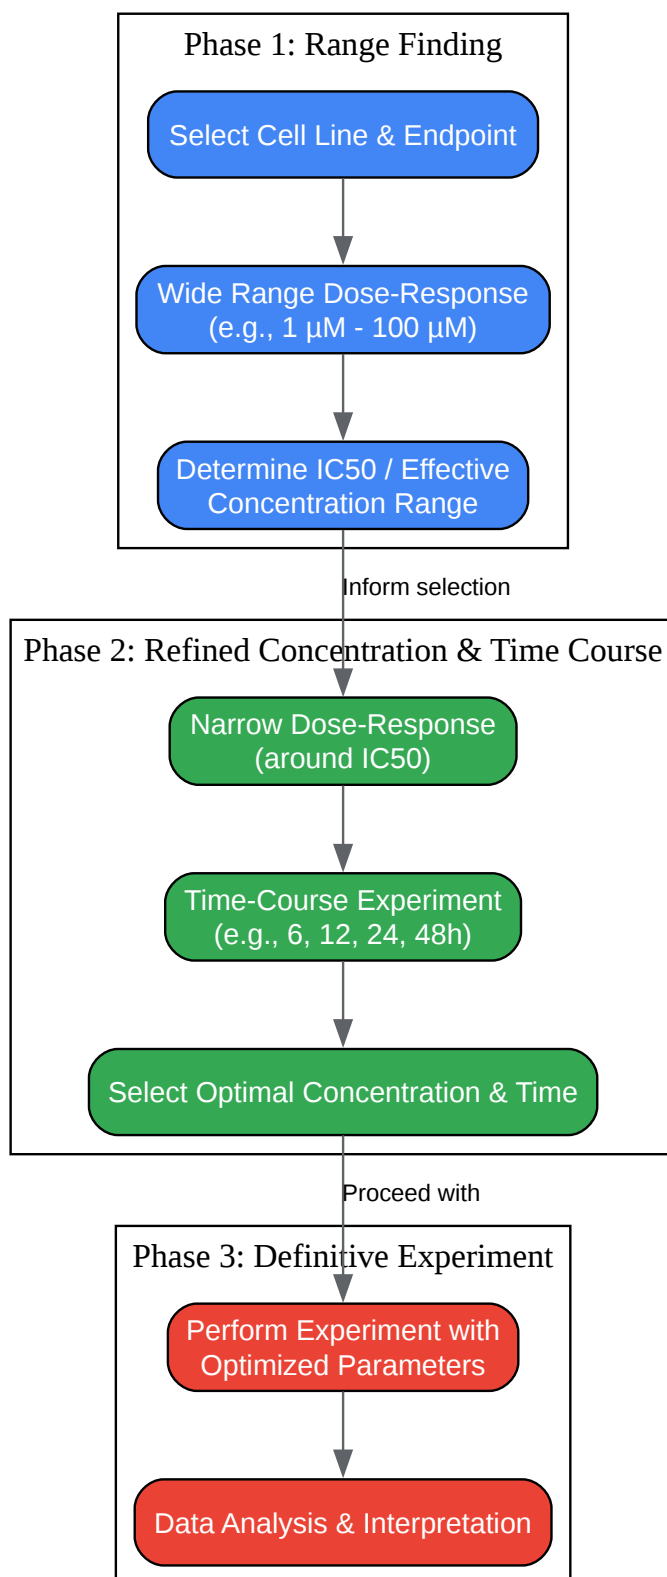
Phase 1: Range Finding

Select Cell Line & Endpoint

Wide Range Dose-Response
(e.g., 1 µM - 100 µM)

Determine IC50 / Effective
Concentration Range

Inform selection

Phase 2: Refined Concentration & Time Course

Narrow Dose-Response
(around IC50)

Time-Course Experiment
(e.g., 6, 12, 24, 48h)

Select Optimal Concentration & Time

Proceed with

Phase 3: Definitive Experiment

Perform Experiment with
Optimized Parameters

Data Analysis & Interpretation